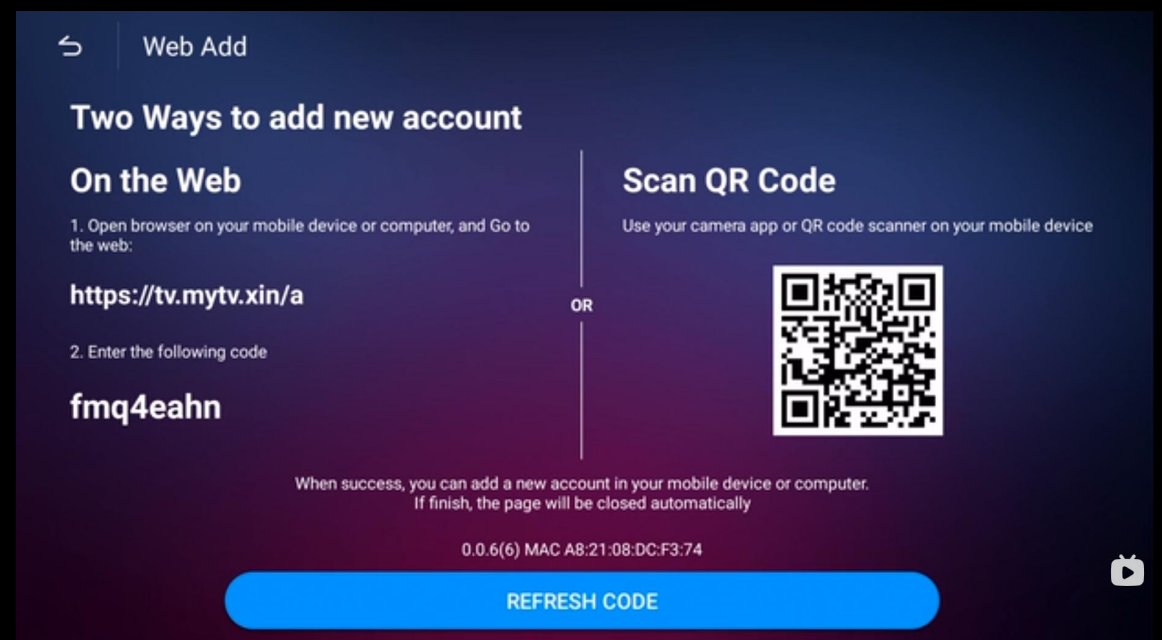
Web Add

Two Ways to add new account

On the Web

1. Open browser on your mobile device or computer, and Go to the web:

https://tv.mytv.xin/a

2. Enter the following code

fmq4eahn

OR

Scan QR Code

Use your camera app or QR code scanner on your mobile device

When success, you can add a new account in your mobile device or computer.
If finish, the page will be closed automatically

0.0.6(6) MAC A8:21:08:DC:F3:74

REFRESH CODE